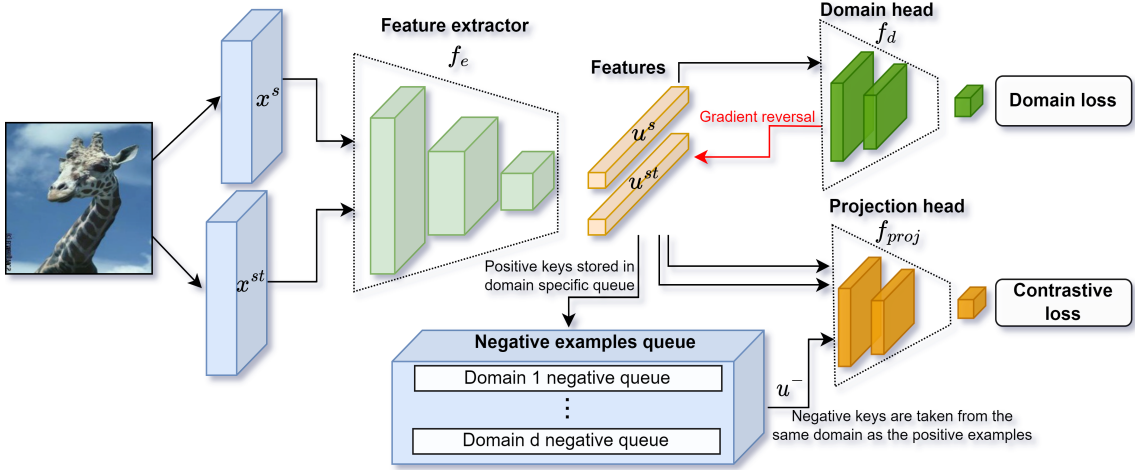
Feature extractor

$f_e$

Domain head

$f_d$

Features

$x^s$

$u^s$

Gradient reversal

Domain loss

$u^{st}$

$x^{st}$

Projection head

$f_{proj}$

Positive keys stored in domain specific queue

Contrastive loss

Negative examples queue

Domain 1 negative queue

⋮

Domain d negative queue

$u^-$

Negative keys are taken from the same domain as the positive examples